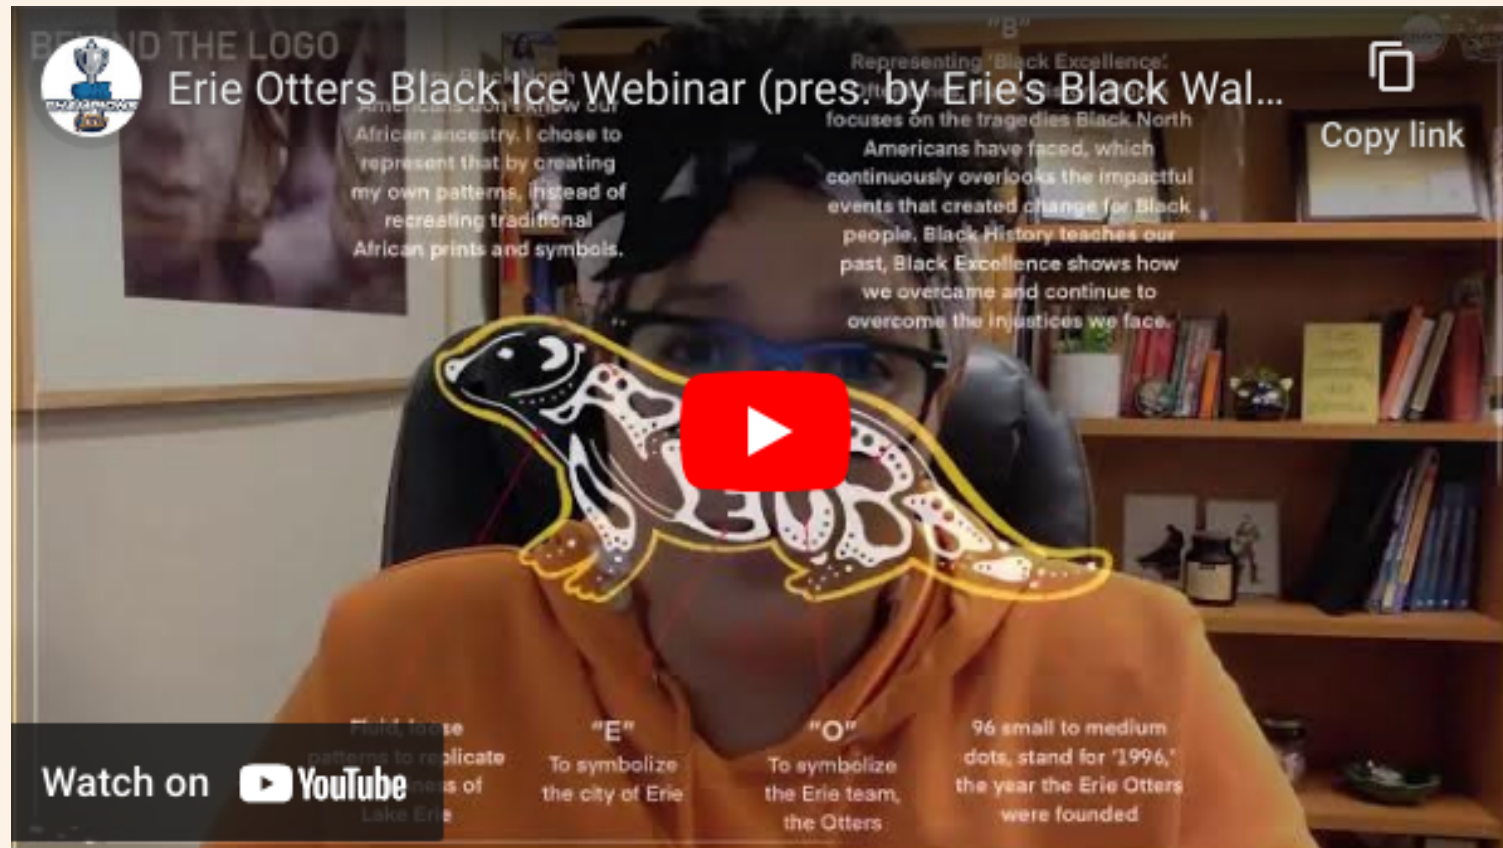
BE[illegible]ND THE LOGO

Erie Otters Black Ice Webinar (pres. by Erie's Black Wal...

Copy link

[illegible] Americans don't know our African ancestry. I chose to represent that by creating my own patterns, instead of recreating traditional African prints and symbols.

"B"
Representing 'Black Excellence'. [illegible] focuses on the tragedies Black North Americans have faced, which continuously overlooks the impactful events that created change for Black people. Black History teaches our past, Black Excellence shows how we overcame and continue to overcome the injustices we face.

Fluid, loose patterns to replicate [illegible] of Lake Erie

"E"
To symbolize the city of Erie

"O"
To symbolize the Erie team, the Otters

96 small to medium dots, stand for '1996,' the year the Erie Otters were founded

Watch on YouTube